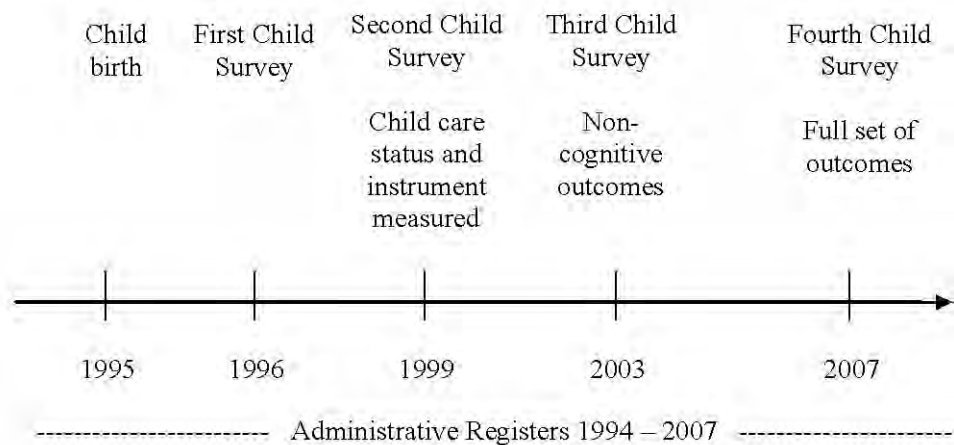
Child birth

First Child Survey

Second Child Survey

Child care status and instrument measured

Third Child Survey

Non-cognitive outcomes

Fourth Child Survey

Full set of outcomes

1995

1996

1999

2003

2007

------------------------ Administrative Registers 1994 – 2007 ------------------------